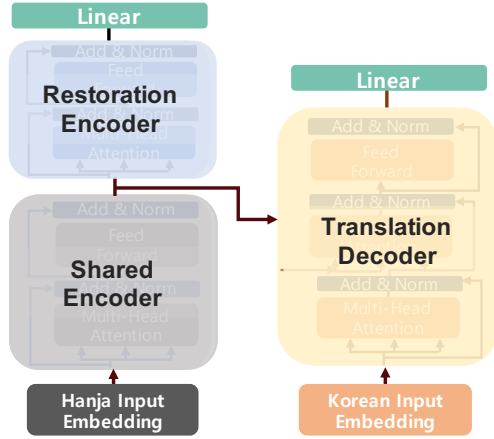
Linear

Add & Norm

Feed

Restoration Encoder

Attention

Add & Norm

Feed Forward

Shared Encoder

Add & Norm

Multi-Head Attention

Hanja Input Embedding

Linear

Add & Norm

Feed Forward

Add & Norm

Translation Decoder

Add & Norm

Multi-Head Attention

Korean Input Embedding